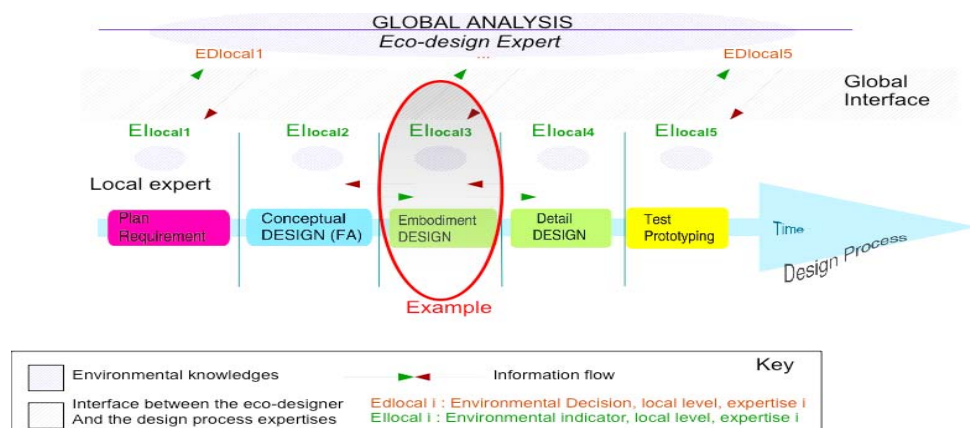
GLOBAL ANALYSIS

Eco-design Expert

EDlocal1

...

EDlocal5

Global Interface

EIlocal1

EIlocal2

EIlocal3

EIlocal4

EIlocal5

Local expert

Plan Requirement

Conceptual DESIGN (FA)

Embodiment DESIGN

Detail DESIGN

Test Prototyping

Time

Design Process

Example

Key

Environmental knowledges

Information flow

Interface between the eco-designer And the design process expertises

Edlocal i : Environmental Decision, local level, expertise i

EIlocal i : Environmental indicator, local level, expertise i